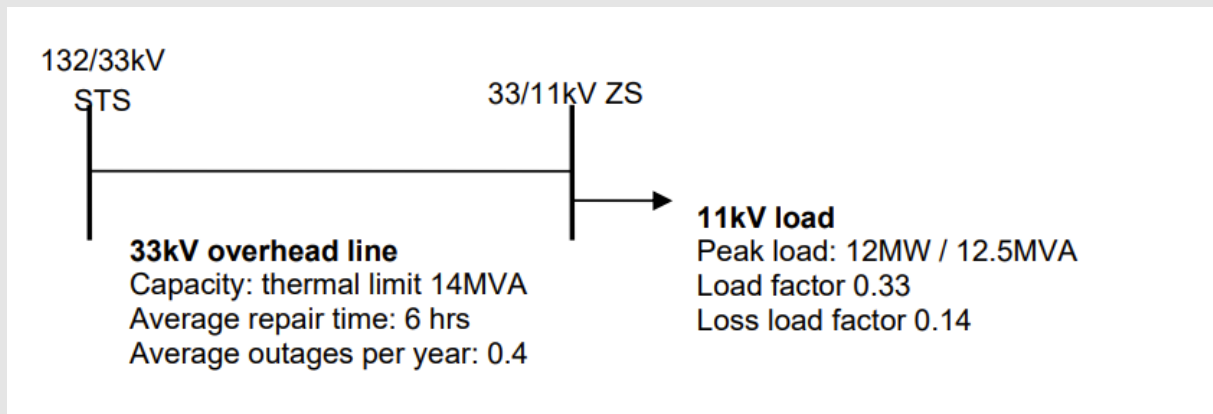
132/33kV
STS

33/11kV ZS

33kV overhead line
Capacity: thermal limit 14MVA
Average repair time: 6 hrs
Average outages per year: 0.4

11kV load
Peak load: 12MW / 12.5MVA
Load factor 0.33
Loss load factor 0.14